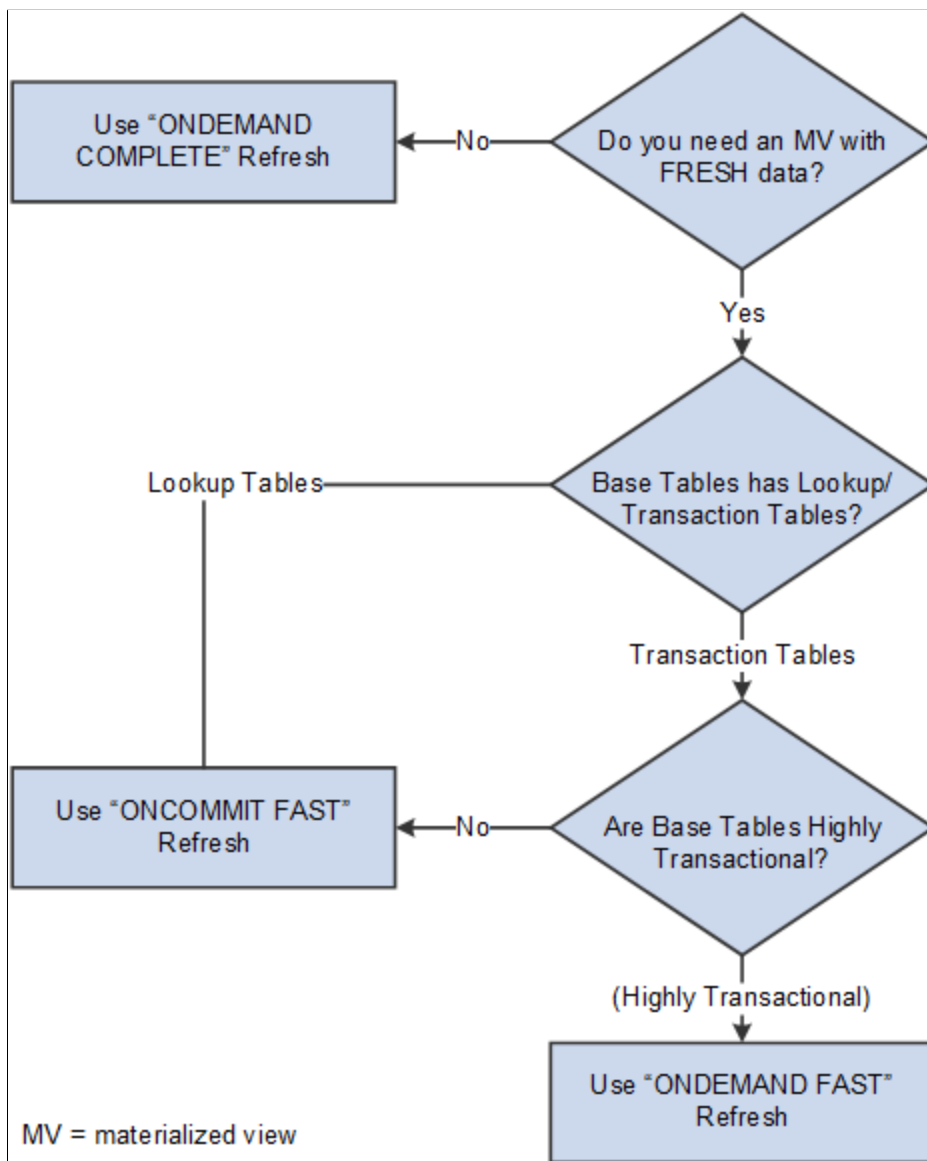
Do you need an MV with FRESH data?

No

Use “ONDEMAND COMPLETE” Refresh

Yes

Base Tables has Lookup/ Transaction Tables?

Lookup Tables

Transaction Tables

Are Base Tables Highly Transactional?

No

Use “ONCOMMIT FAST” Refresh

(Highly Transactional)

Use “ONDEMAND FAST” Refresh

MV = materialized view